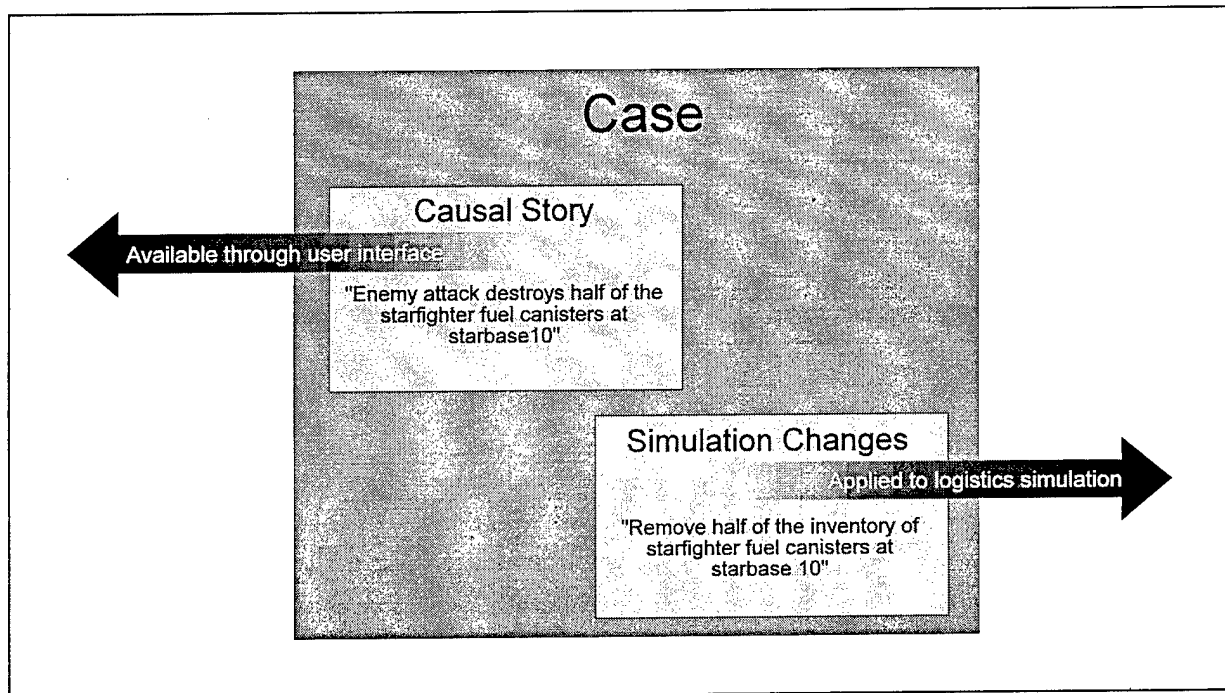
Case

Causal Story

Available through user interface

"Enemy attack destroys half of the starfighter fuel canisters at starbase10"

Simulation Changes

Applied to logistics simulation

"Remove half of the inventory of starfighter fuel canisters at starbase 10"